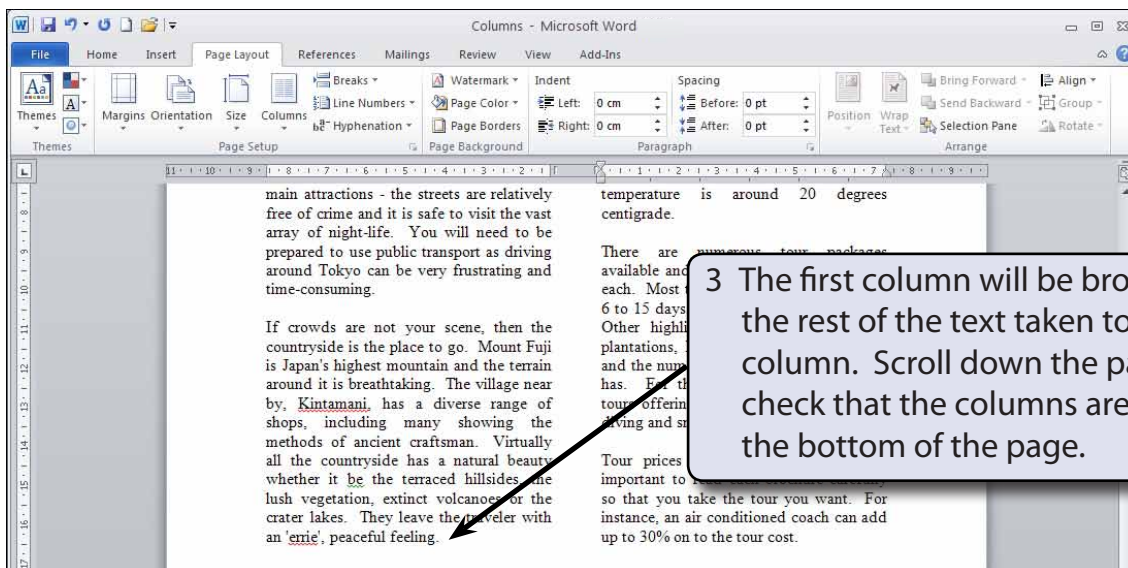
Columns - Microsoft Word

File Home Insert Page Layout References Mailings Review View Add-Ins

Themes Margins Orientation Size Columns Breaks Line Numbers Hyphenation Watermark Page Color Page Borders Indent Left: 0 cm Right: 0 cm Spacing Before: 0 pt After: 0 pt Position Wrap Text Bring Forward Send Backward Selection Pane Align Group Rotate

Themes Page Setup Page Background Paragraph Arrange

main attractions - the streets are relatively free of crime and it is safe to visit the vast array of night-life. You will need to be prepared to use public transport as driving around Tokyo can be very frustrating and time-consuming.

If crowds are not your scene, then the countryside is the place to go. Mount Fuji is Japan's highest mountain and the terrain around it is breathtaking. The village near by, Kintamani, has a diverse range of shops, including many showing the methods of ancient craftsman. Virtually all the countryside has a natural beauty whether it be the terraced hillsides, the lush vegetation, extinct volcanoes or the crater lakes. They leave the traveler with an 'errie', peaceful feeling.

temperature is around 20 degrees centigrade.

There are numerous tour packages available and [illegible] each. Most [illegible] 6 to 15 days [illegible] Other highli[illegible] plantations, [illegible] and the num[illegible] has. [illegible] tour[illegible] offerin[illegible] diving and sn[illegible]

Tour prices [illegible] important to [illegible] so that you take the tour you want. For instance, an air conditioned coach can add up to 30% on to the tour cost.

3 The first column will be bro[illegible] the rest of the text taken to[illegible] column. Scroll down the pa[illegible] check that the columns are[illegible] the bottom of the page.